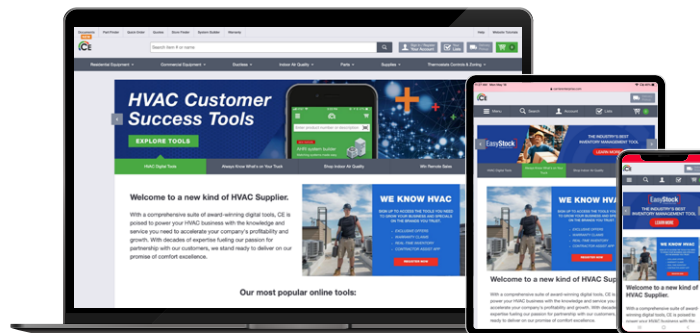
Residential Equipment Commercial Equipment Ductless Indoor Air Quality Parts Supplies Thermostats Controls & Zoning

Help

HVAC Customer Success Tools

EXPLORE TOOLS

HVAC Digital Tools

Always Know What's on Your Truck

Shop Indoor Air Quality

Win Remote Sales

Welcome to a new kind of HVAC Supplier.

With a comprehensive suite of award-winning digital tools, CE is poised to power your HVAC business with the knowledge and service you need to accelerate your company's profitability and growth. With decades of expertise fueling our passion for partnership with our customers, we stand ready to deliver on our promise of comfort excellence.

WE KNOW HVAC

REGISTER NOW

Our most popular online tools:

Menu Search Account Lists

EasyStock

THE INDUSTRY'S BEST INVENTORY MANAGEMENT TOOL

LEARN MORE

WE KNOW HVAC

Welcome to a new kind of HVAC Supplier.

With a comprehensive suite of award-winning digital tools, CE is poised to power your HVAC business with the knowledge and service you need to accelerate your company's profitability and growth. With decades of expertise fueling our passion for partnership with our customers, we stand ready to deliver on our promise of comfort excellence.

EasyStock

THE INDUSTRY'S BEST INVENTORY MANAGEMENT TOOL

LEARN MORE

Welcome to a new kind of HVAC Supplier.